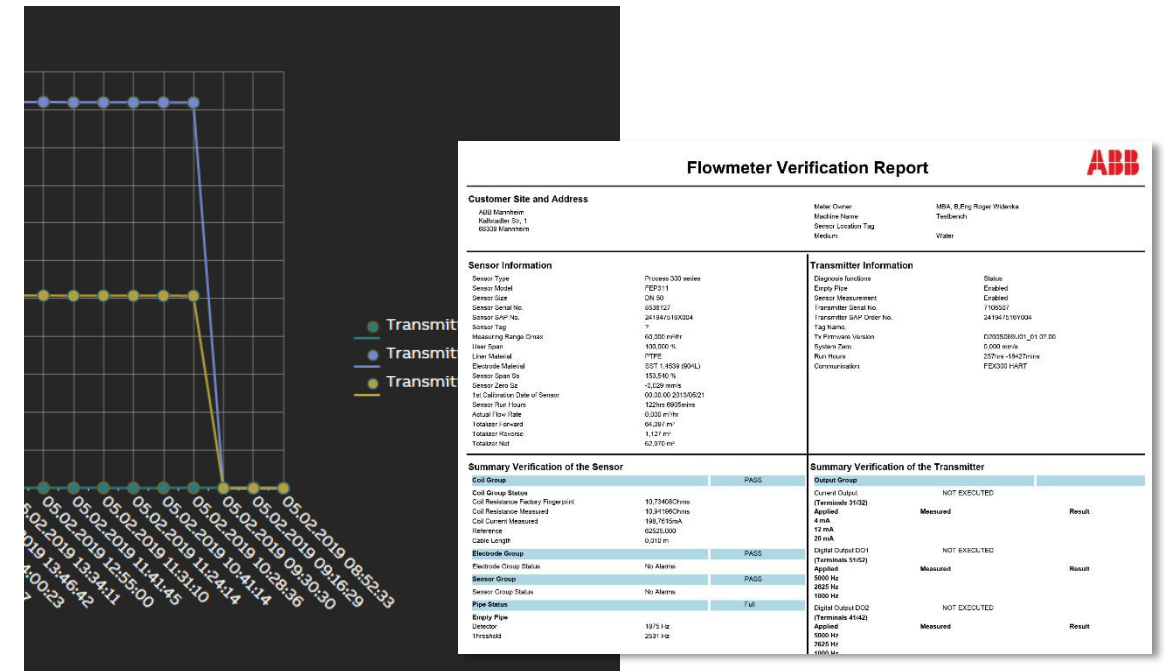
Transmit
Transmit
Transmit

05.02.2019 08:52:33
05.02.2019 09:16:29
05.02.2019 09:30:30
05.02.2019 10:28:36
05.02.2019 10:41:14
05.02.2019 11:24:14
05.02.2019 11:31:10
05.02.2019 11:41:45
05.02.2019 12:55:00
05.02.2019 13:34:11
05.02.2019 13:46:42
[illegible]019 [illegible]4:00:23

Flowmeter Verification Report

ABB

Customer Site and Address
ABB Mannheim
Kallstadter Str. 1
68309 Mannheim

Meter Owner: MBA, B.Eng Roger Widenka
Machine Name: Testbench
Sensor Location Tag
Medium: Water

Sensor Information

| | |
|---|---|
| Sensor Type | Process 300 series |
| Sensor Model | FEP311 |
| Sensor Size | DN 50 |
| Sensor Serial No. | 6536127 |
| Sensor SAP No. | 241947516X004 |
| Sensor Tag | ? |
| Measuring Range Qmax | 60,000 m³/hr |
| User Span | 100,000 % |
| Liner Material | PTFE |
| Electrode Material | SST 1.4539 (904L) |
| Sensor Span Ss | 153,590 % |
| Sensor Zero Sz | -0,029 mm/s |
| 1st Calibration Date of Sensor | 00:30:00 2013/05/21 |
| Sensor Run Hours | 122hrs 6905mins |
| Actual Flow Rate | 0,000 m³/hr |
| Totalizer Forward | 64,297 m³ |
| Totalizer Reverse | 1,127 m³ |
| Totalizer Net | 62,370 m³ |

Transmitter Information

| | |
|---|---|
| Diagnosis functions | Status |
| Empty Pipe | Enabled |
| Sensor Measurement | Enabled |
| Transmitter Serial No. | 7106507 |
| Transmitter SAP Order No. | 241947516Y004 |
| Tag Name | |
| Tx Firmware Version | D200S069U01_01.07.00 |
| System Zero | 0,000 mm/s |
| Run Hours | 237hrs -18427mins |
| Communication | FEX300 HART |

Summary Verification of the Sensor

| | | |
|---|---|---|
| Coil Group | | PASS |
| Coil Group Status | | |
| Coil Resistance Factory Fingerprint | 10,73409Ohms | |
| Coil Resistance Measured | 10,94186Ohms | |
| Coil Current Measured | 198,7615mA | |
| Reference | 62525,000 | |
| Cable Length | 0,010 m | |
| Electrode Group | | PASS |
| Electrode Group Status | No Alarms | |
| Sensor Group | | PASS |
| Sensor Group Status | No Alarms | |
| Pipe Status | | Full |
| Empty Pipe | | |
| Detector | 1975 Hz | |
| Threshold | 2531 Hz | |

Summary Verification of the Transmitter

Output Group
Current Output: NOT EXECUTED
(Terminals 31/32)
Applied | Measured | Result
4 mA
12 mA
20 mA

Digital Output DO1: NOT EXECUTED
(Terminals 51/52)
Applied | Measured | Result
5000 Hz
2625 Hz
1000 Hz

Digital Output DO2: NOT EXECUTED
(Terminals 41/42)
Applied | Measured | Result
5000 Hz
2625 Hz
1000 Hz